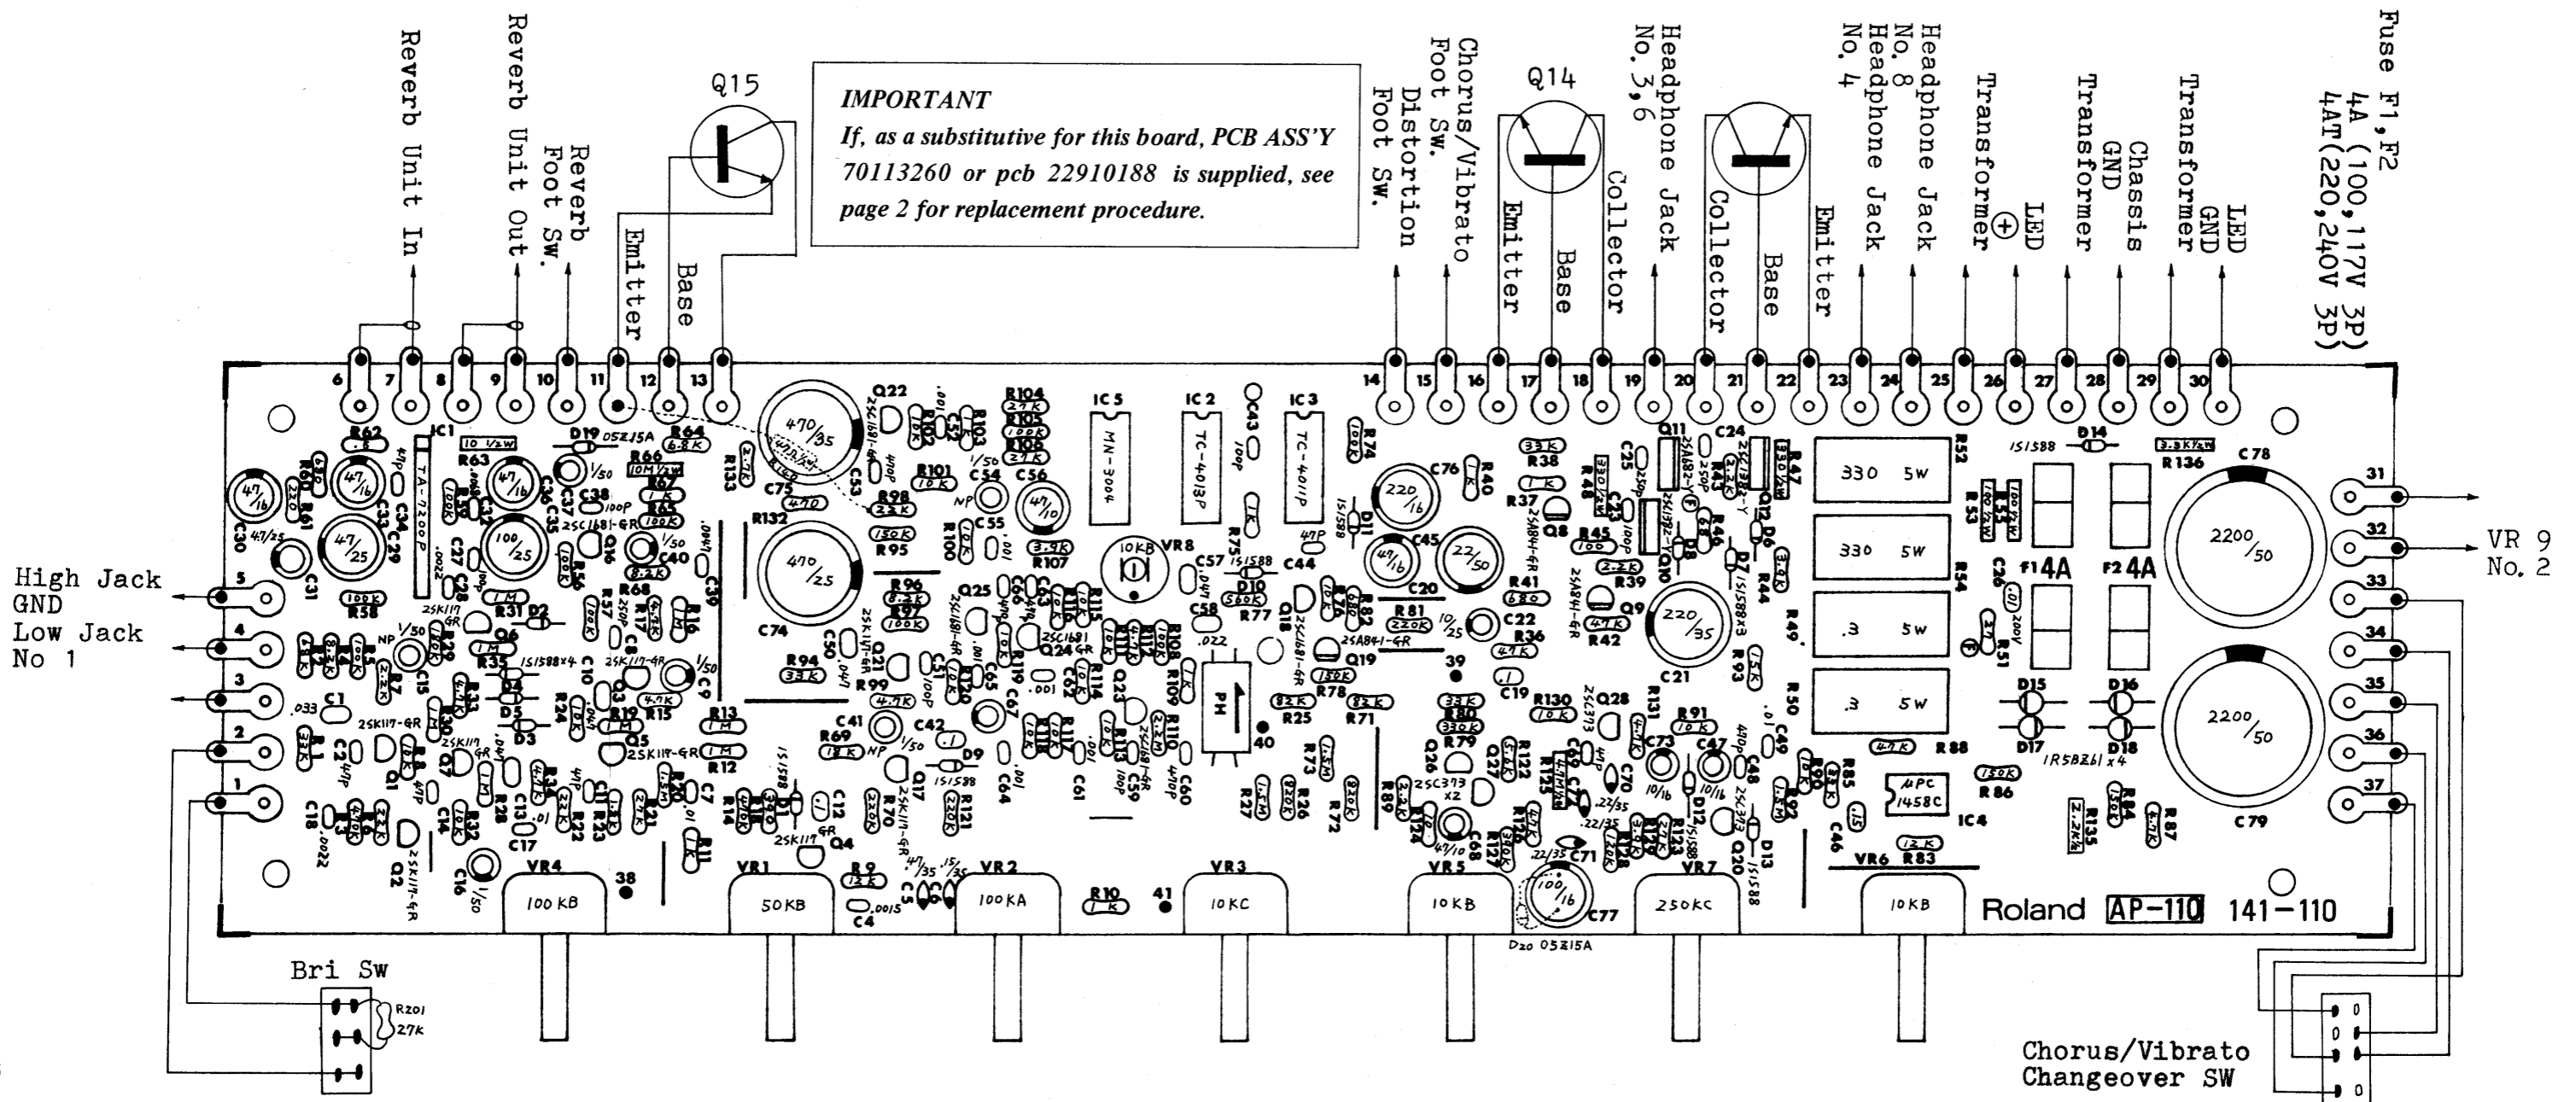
Reverb Unit In
Reverb Unit Out
Reverb Foot Sw.
Emitter
Base
Q15

IMPORTANT
If, as a substitutive for this board, PCB ASS'Y 70113260 or pcb 22910188 is supplied, see page 2 for replacement procedure.

Chorus/Vibrato Foot Sw.
Distortion Foot Sw.
Q14
Emitter
Base
Collector
Headphone Jack No. 3,6
Collector
Base
Emitter
Headphone Jack No. 4
Headphone Jack No. 8
Transformer ⊕
LED
Transformer
Chassis GND
Transformer
LED GND
Fuse F1,F2 4A (100,117V 3P) 4AT(220,240V 3P)

6 7 8 9 10 11 12 13 14 15 16 17 18 19 20 21 22 23 24 25 26 27 28 29 30

High Jack GND
Low Jack No 1
5
4
3
2
1

31
32
33
34
35
36
37
VR 9 No. 2

IC1 TA-7200P
IC5 MN-3004
IC2 TC-4013P
IC3 TC-4011P
IC4 μPC 1458C

330 5W
330 5W
.3 5W
.3 5W
F1 4A
F2 4A
2200/50
2200/50
C78
C79
470/35
470/25
220/16
22/50
220/35
10KB VR8

VR4 100 KB
VR1 50KB
VR2 100KA
VR3 10KC
VR5 10KB
VR7 250KC
VR6 10KB
38
39
40
41

Roland AP-110 141-110

Bri Sw
R201 27k

Chorus/Vibrato Changeover SW